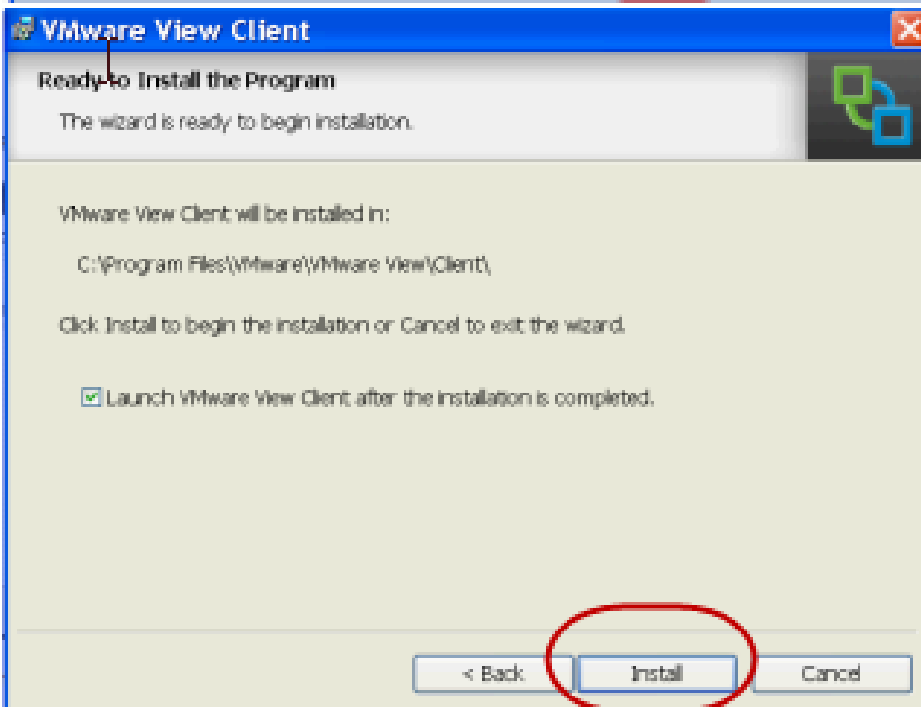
VMware View Client

Ready to Install the Program

The wizard is ready to begin installation.

VMware View Client will be installed in:

C:\Program Files\VMware\VMware View\Client\

Click Install to begin the installation or Cancel to exit the wizard.

Launch VMware View Client after the installation is completed.

< Back

Install

Cancel